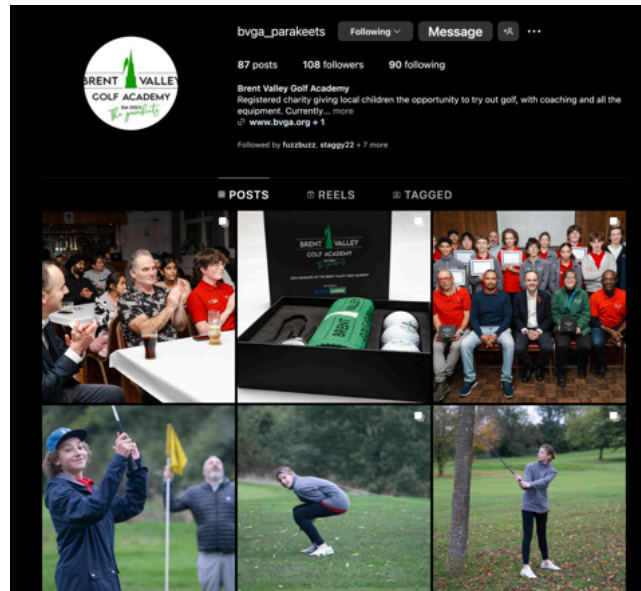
BRENT VALLEY GOLF ACADEMY
EST 2021
the parakeets

bvga_parakeets Following Message

87 posts 108 followers 90 following

Brent Valley Golf Academy
Registered charity giving local children the opportunity to try out golf, with coaching and all the equipment. Currently... more
www.bvga.org + 1

Followed by fuzzbuzz, staggy22 + 7 more

POSTS REELS TAGGED

BRENT VALLEY